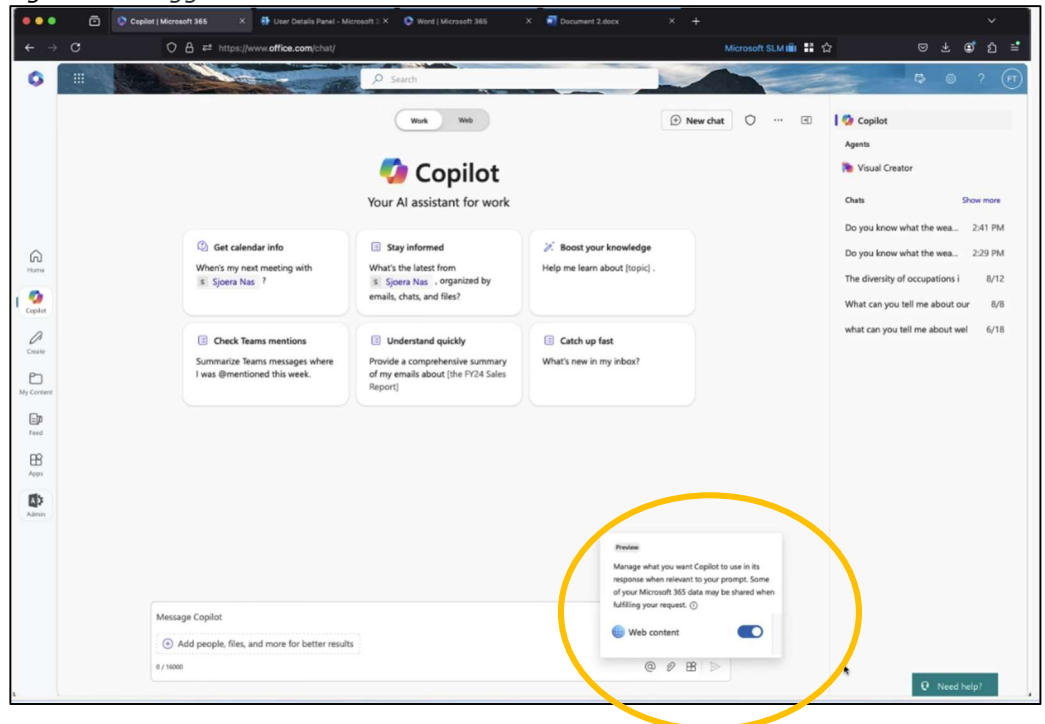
Copilot | Microsoft 365
User Details Panel - Microsoft 3
Word | Microsoft 365
Document 2.docx

https://www.office.com/chat/

Microsoft SLM

Search

FT

Home
Copilot
Create
My Content
Feed
Apps
Admin

Work Web

New chat

Copilot

Your AI assistant for work

Get calendar info
When's my next meeting with S Sjoera Nas ?

Stay informed
What's the latest from S Sjoera Nas , organized by emails, chats, and files?

Boost your knowledge
Help me learn about [topic] .

Check Teams mentions
Summarize Teams messages where I was @mentioned this week.

Understand quickly
Provide a comprehensive summary of my emails about [the FY24 Sales Report]

Catch up fast
What's new in my inbox?

Copilot
Agents
Visual Creator
Chats
Show more
Do you know what the wea... 2:41 PM
Do you know what the wea... 2:29 PM
The diversity of occupations i 8/12
What can you tell me about our 8/8
what can you tell me about wel 6/18

Preview
Manage what you want Copilot to use in its response when relevant to your prompt. Some of your Microsoft 365 data may be shared when fulfilling your request.

Web content

Message Copilot
Add people, files, and more for better results
0 / 16000

Need help?